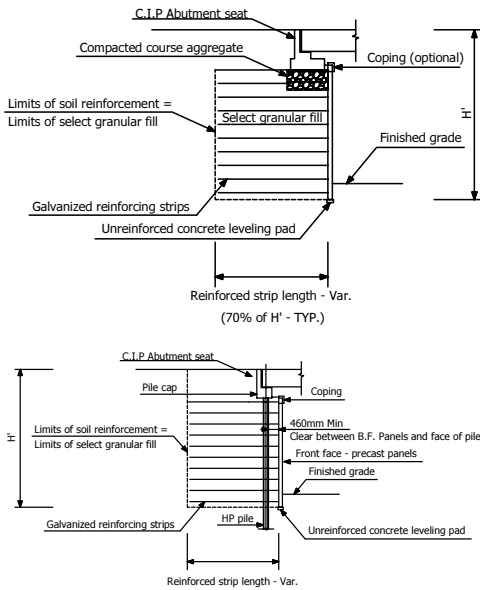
C.I.P Abutment seat

Compacted course aggregate

Coping (optional)

Limits of soil reinforcement = Limits of select granular fill

Select granular fill

H'

Finished grade

Galvanized reinforcing strips

Unreinforced concrete leveling pad

Reinforced strip length - Var.

(70% of H' - TYP.)

C.I.P Abutment seat

Pile cap

Coping

H'

460mm Min

Clear between B.F. Panels and face of pile

Limits of soil reinforcement = Limits of select granular fill

Front face - precast panels

Finished grade

Galvanized reinforcing strips

HP pile

Unreinforced concrete leveling pad

Reinforced strip length - Var.